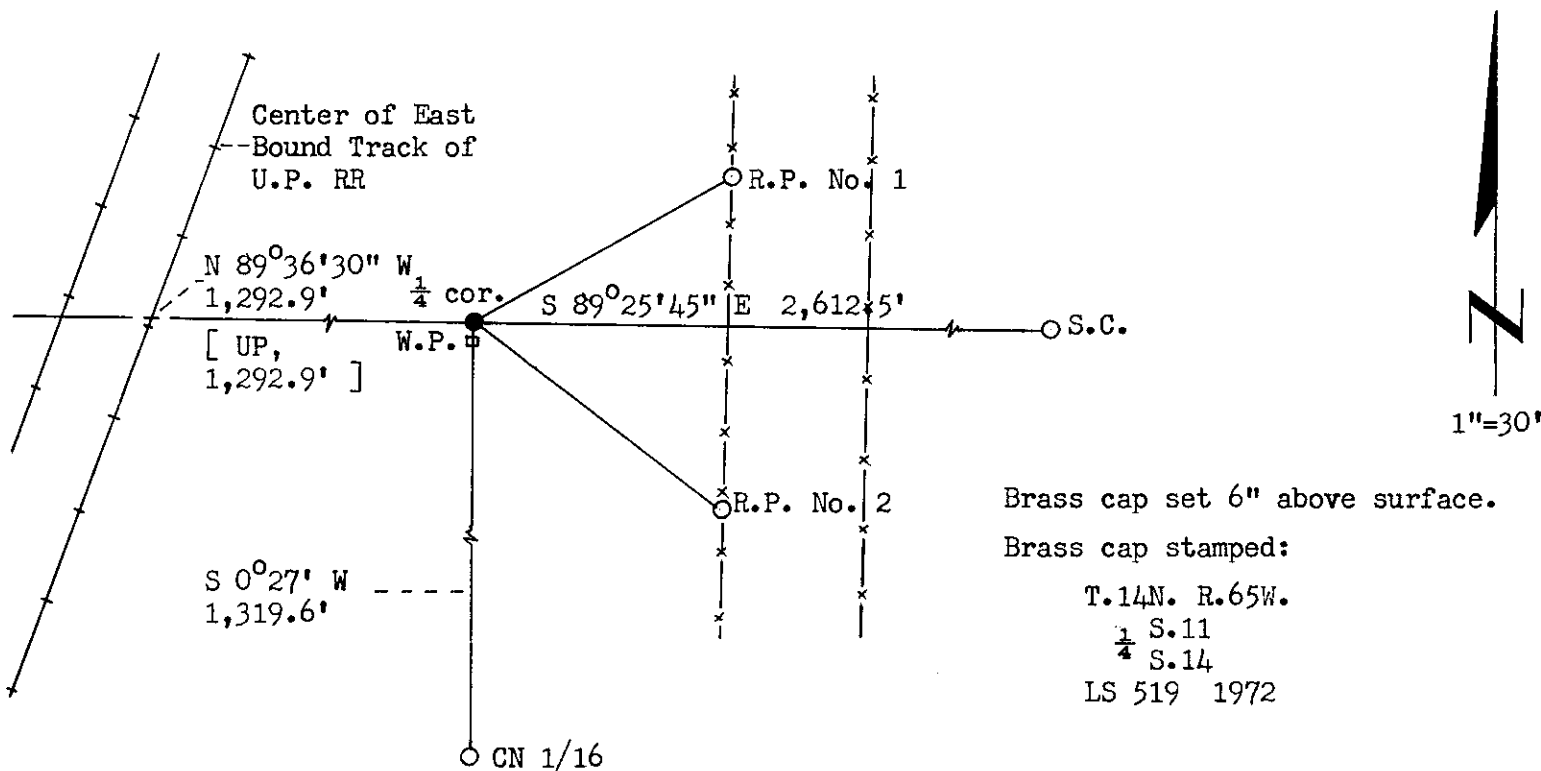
Center of East Bound Track of U.P. RR

R.P. No. 1

N $89^{\circ}36'30''$ W
1,292.9'

$\frac{1}{4}$ cor.

S $89^{\circ}25'45''$ E 2,612.5'

S.C.

[ UP, 1,292.9' ]

W.P.

R.P. No. 2

S $0^{\circ}27'$ W
1,319.6'

CN 1/16

N

1"=30'

Brass cap set 6" above surface.

Brass cap stamped:

T.14N. R.65W.
$\frac{1}{4}$ S.11
S.14
LS 519 1972